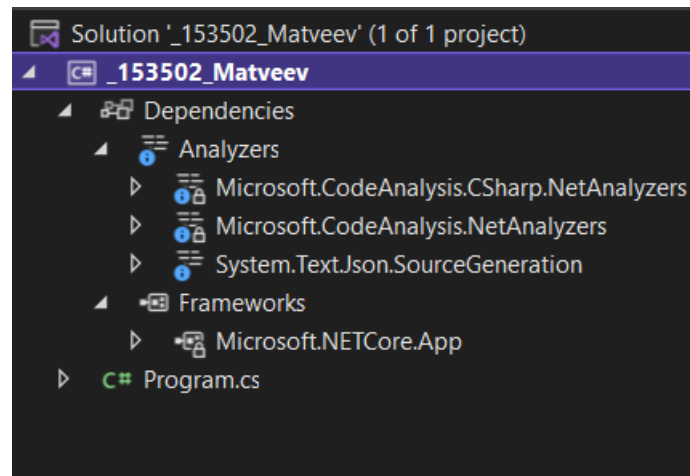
Solution '_153502_Matveev' (1 of 1 project)
C# _153502_Matveev
Dependencies
Analyzers
Microsoft.CodeAnalysis.CSharp.NetAnalyzers
Microsoft.CodeAnalysis.NetAnalyzers
System.Text.Json.SourceGeneration
Frameworks
Microsoft.NETCore.App
C# Program.cs